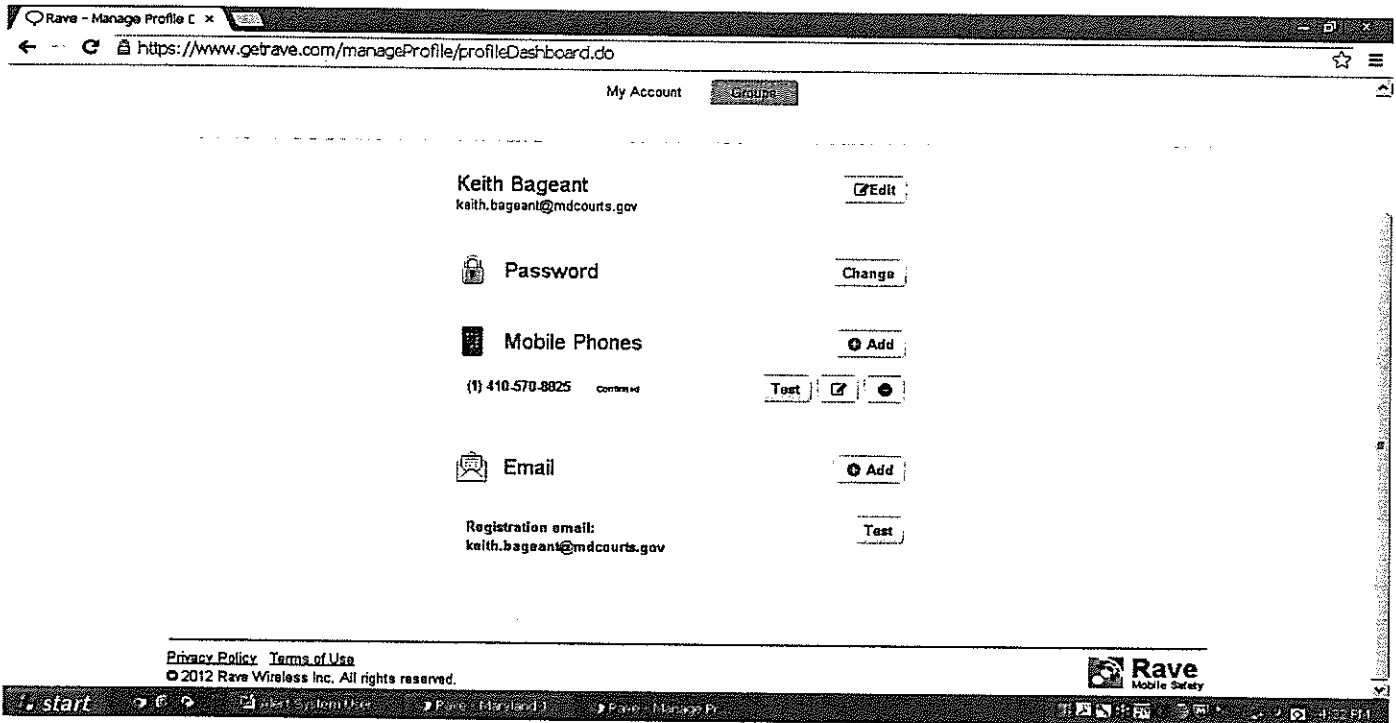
Rave - Manage Profile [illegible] ×

https://www.getrave.com/manageProfile/profileDashboard.do

My Account Groups

Keith Bageant
keith.bageant@mdcourts.gov

Edit

Password

Change

Mobile Phones

Add

(1) 410-570-8825 Confirmed

Test

Email

Add

Registration email:
keith.bageant@mdcourts.gov

Test

Privacy Policy Terms of Use
© 2012 Rave Wireless Inc. All rights reserved.

Rave
Mobile Safety

start

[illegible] System User

Rave - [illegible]

Rave - Manage Pr

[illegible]